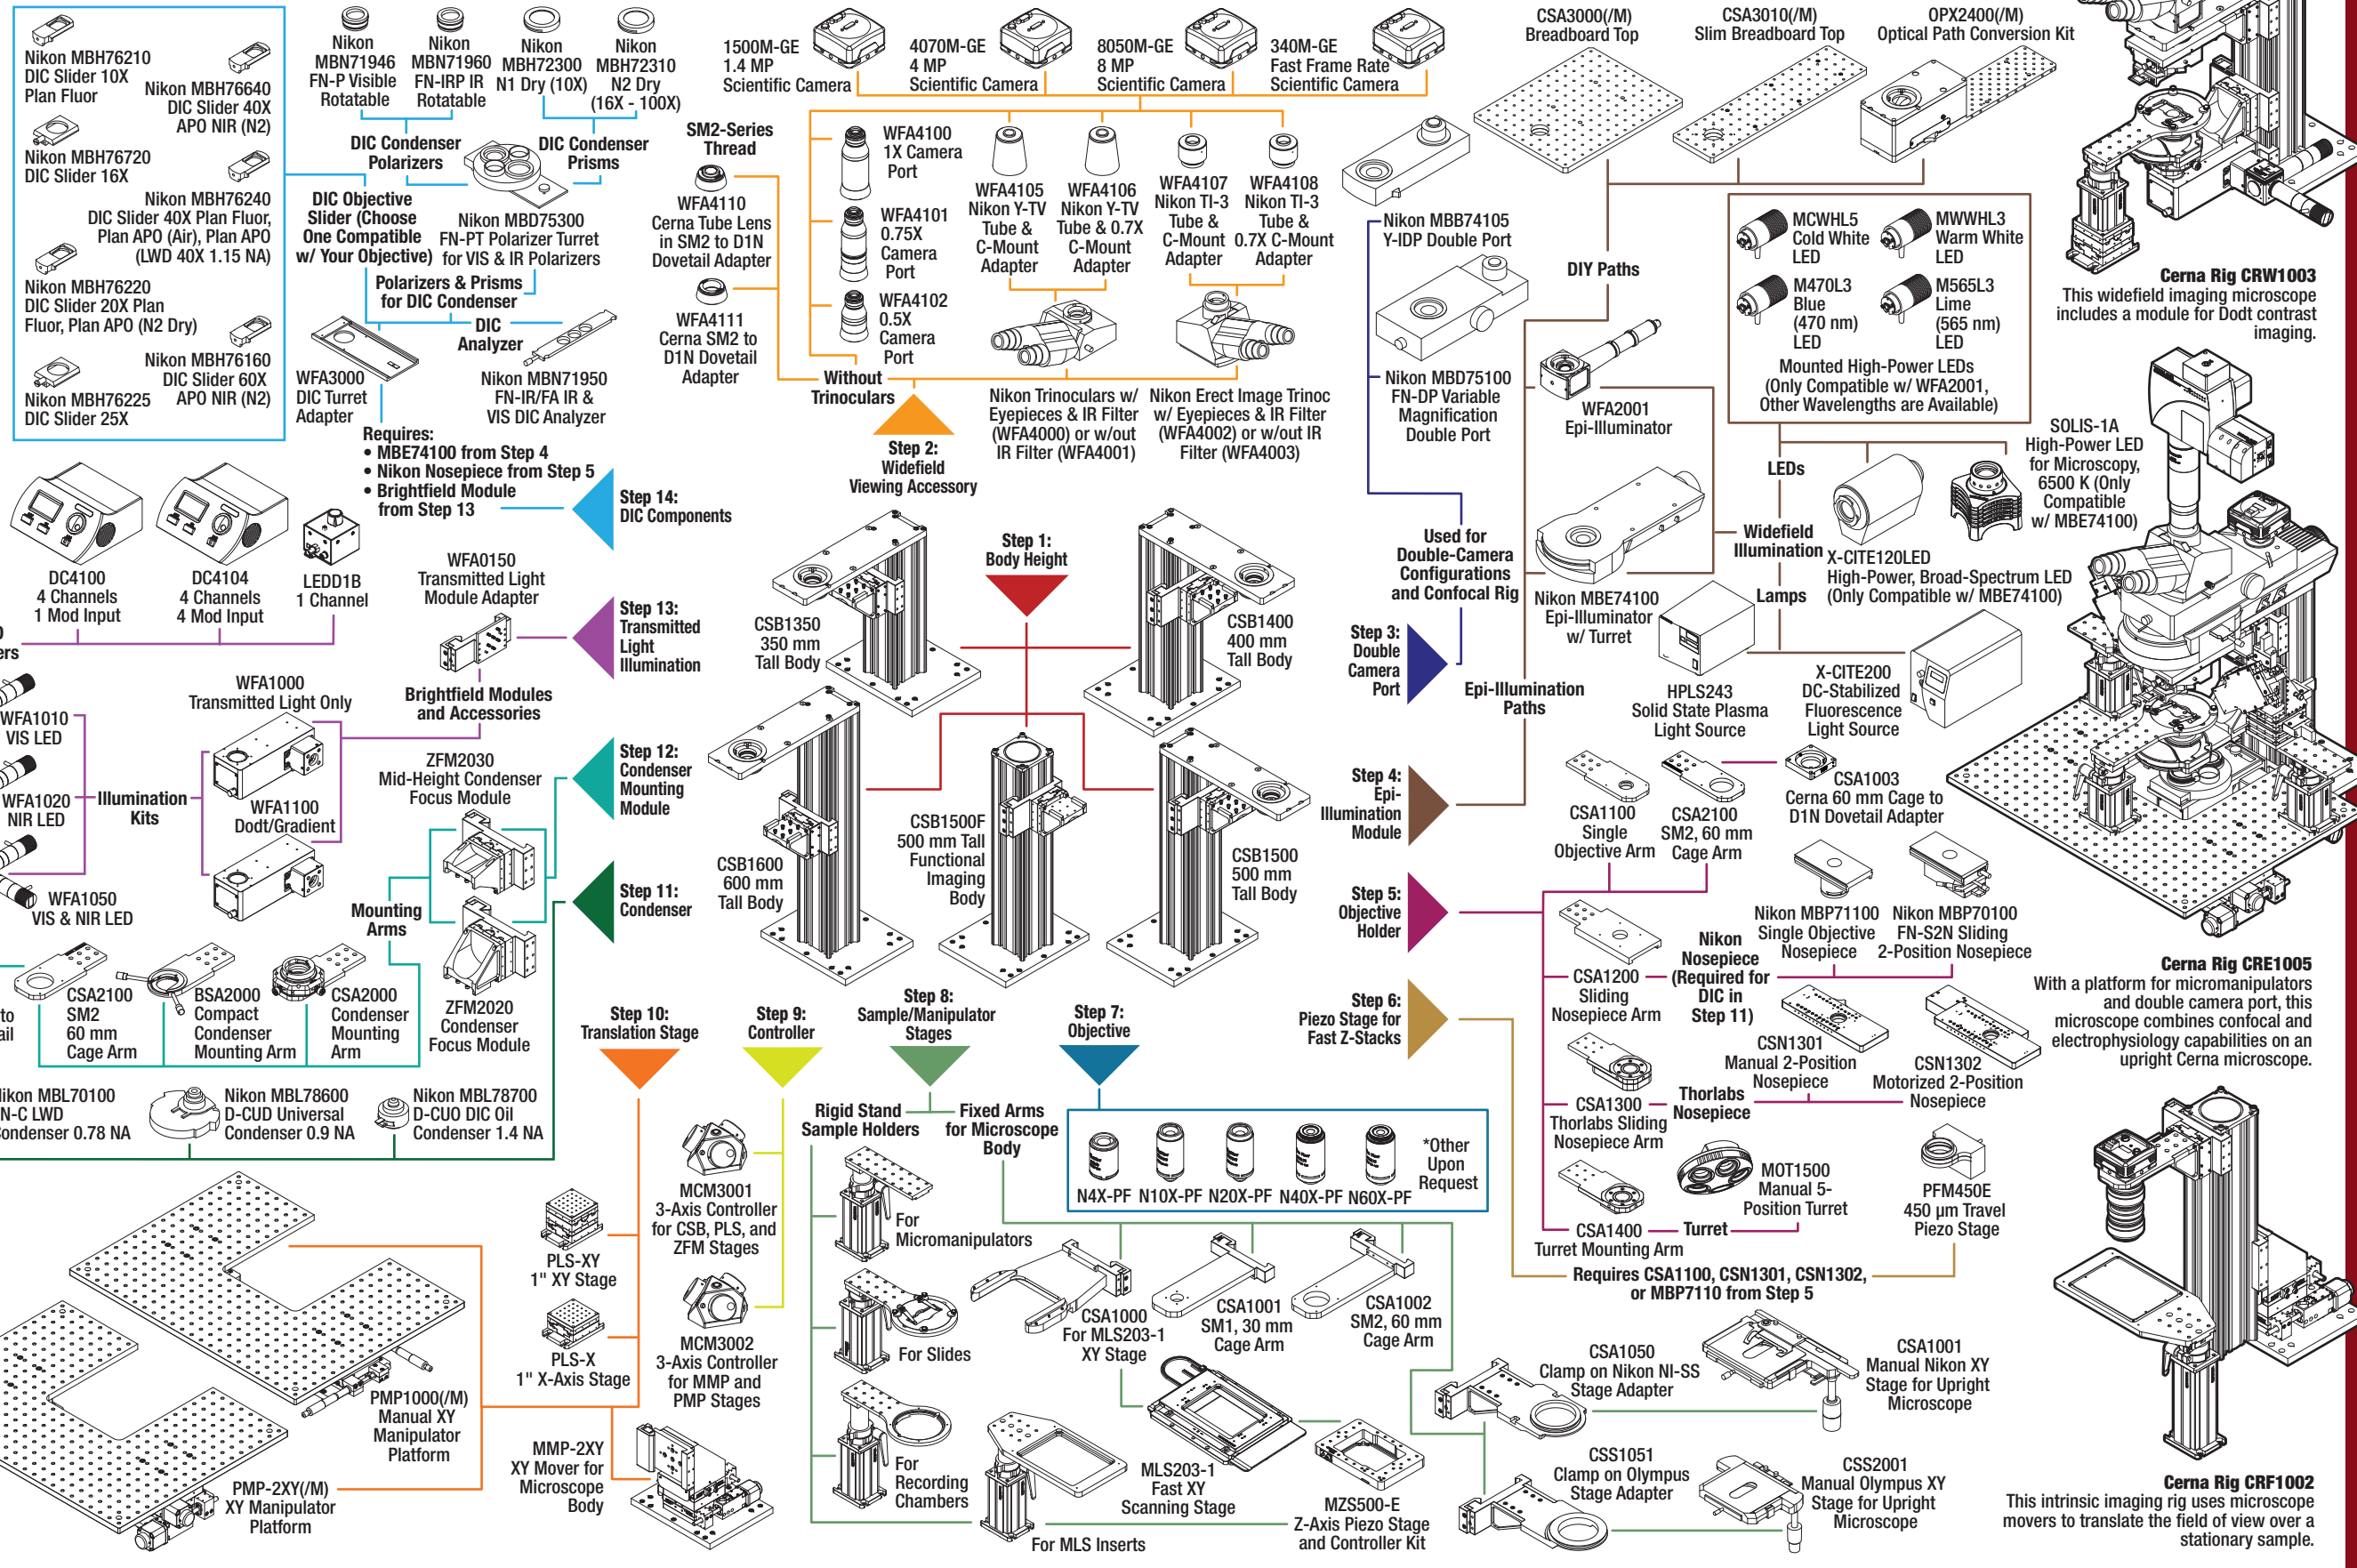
Nikon MBH76210 DIC Slider 10X Plan Fluor

Nikon MBH76640 DIC Slider 40X APO NIR (N2)

Nikon MBH76720 DIC Slider 16X

Nikon MBH76240 DIC Slider 40X Plan Fluor, Plan APO (Air), Plan APO (LWD 40X 1.15 NA)

Nikon MBH76220 DIC Slider 20X Plan Fluor, Plan APO (N2 Dry)

Nikon MBH76160 DIC Slider 60X APO NIR (N2)

Nikon MBH76225 DIC Slider 25X

Nikon MBN71946 FN-P Visible Rotatable

Nikon MBN71960 FN-IRP IR Rotatable

Nikon MBH72300 N1 Dry (10X)

Nikon MBH72310 N2 Dry (16X - 100X)

DIC Condenser Polarizers

DIC Condenser Prisms

DIC Objective Slider (Choose One Compatible w/ Your Objective)

Nikon MBD75300 FN-PT Polarizer Turret for VIS & IR Polarizers

Polarizers & Prisms for DIC Condenser

DIC Analyzer

WFA3000 DIC Turret Adapter

Nikon MBN71950 FN-IR/FA IR & VIS DIC Analyzer

Requires:
• MBE74100 from Step 4
• Nikon Nosepiece from Step 5
• Brightfield Module from Step 13

Step 14: DIC Components

1500M-GE 1.4 MP Scientific Camera

4070M-GE 4 MP Scientific Camera

8050M-GE 8 MP Scientific Camera

340M-GE Fast Frame Rate Scientific Camera

SM2-Series Thread

WFA4110 Cerna Tube Lens in SM2 to D1N Dovetail Adapter

WFA4111 Cerna SM2 to D1N Dovetail Adapter

WFA4100 1X Camera Port

WFA4101 0.75X Camera Port

WFA4102 0.5X Camera Port

Without Trinoculars

WFA4105 Nikon Y-TV Tube & C-Mount Adapter

WFA4106 Nikon Y-TV Tube & 0.7X C-Mount Adapter

WFA4107 Nikon TI-3 Tube & C-Mount Adapter

WFA4108 Nikon TI-3 Tube & 0.7X C-Mount Adapter

Nikon Trinoculars w/ Eyepieces & IR Filter (WFA4000) or w/out IR Filter (WFA4001)

Nikon Erect Image Trinoc w/ Eyepieces & IR Filter (WFA4002) or w/out IR Filter (WFA4003)

Step 2: Widefield Viewing Accessory

CSA3000(/M) Breadboard Top

CSA3010(/M) Slim Breadboard Top

OPX2400(/M) Optical Path Conversion Kit

Nikon MBB74105 Y-IDP Double Port

Nikon MBD75100 FN-DP Variable Magnification Double Port

DIY Paths

WFA2001 Epi-Illuminator

MCWHL5 Cold White LED

MWWHL3 Warm White LED

M470L3 Blue (470 nm) LED

M565L3 Lime (565 nm) LED

Mounted High-Power LEDs (Only Compatible w/ WFA2001, Other Wavelengths are Available)

Cerna Rig CRW1003
This widefield imaging microscope includes a module for Dodt contrast imaging.

SOLIS-1A High-Power LED for Microscopy, 6500 K (Only Compatible w/ MBE74100)

LEDs

Widefield Illumination

X-CITE120LED High-Power, Broad-Spectrum LED (Only Compatible w/ MBE74100)

Lamps

Used for Double-Camera Configurations and Confocal Rig

Nikon MBE74100 Epi-Illuminator w/ Turret

Step 3: Double Camera Port

Epi-Illumination Paths

HPLS243 Solid State Plasma Light Source

X-CITE200 DC-Stabilized Fluorescence Light Source

DC4100 4 Channels 1 Mod Input

DC4104 4 Channels 4 Mod Input

LEDD1B 1 Channel

WFA0150 Transmitted Light Module Adapter

Step 13: Transmitted Light Illumination

Step 1: Body Height

CSB1350 350 mm Tall Body

CSB1400 400 mm Tall Body

WFA1000 Transmitted Light Only

Brightfield Modules and Accessories

WFA1010 VIS LED

WFA1020 NIR LED

Illumination Kits

WFA1100 Dodt/Gradient

WFA1050 VIS & NIR LED

ZFM2030 Mid-Height Condenser Focus Module

Step 12: Condenser Mounting Module

CSB1500F 500 mm Tall Functional Imaging Body

CSB1600 600 mm Tall Body

CSB1500 500 mm Tall Body

Step 4: Epi-Illumination Module

CSA1100 Single Objective Arm

CSA2100 SM2, 60 mm Cage Arm

CSA1003 Cerna 60 mm Cage to D1N Dovetail Adapter

Mounting Arms

Step 11: Condenser

Step 5: Objective Holder

Nikon MBP71100 Single Objective Nosepiece

Nikon MBP70100 FN-S2N Sliding 2-Position Nosepiece

Nikon Nosepiece (Required for DIC in Step 11)

CSA1200 Sliding Nosepiece Arm

CSA2100 SM2 60 mm Cage Arm

BSA2000 Compact Condenser Mounting Arm

CSA2000 Condenser Mounting Arm

ZFM2020 Condenser Focus Module

Step 10: Translation Stage

Step 9: Controller

Step 8: Sample/Manipulator Stages

Step 7: Objective

Step 6: Piezo Stage for Fast Z-Stacks

CSN1301 Manual 2-Position Nosepiece

CSN1302 Motorized 2-Position Nosepiece

Cerna Rig CRE1005
With a platform for micromanipulators and double camera port, this microscope combines confocal and electrophysiology capabilities on an upright Cerna microscope.

Nikon MBL70100 N-C LWD Condenser 0.78 NA

Nikon MBL78600 D-CUD Universal Condenser 0.9 NA

Nikon MBL78700 D-CUO DIC Oil Condenser 1.4 NA

Rigid Stand Sample Holders

Fixed Arms for Microscope Body

N4X-PF N10X-PF N20X-PF N40X-PF N60X-PF

*Other Upon Request

CSA1300 Thorlabs Sliding Nosepiece Arm

Thorlabs Nosepiece

MOT1500 Manual 5-Position Turret

PFM450E 450 µm Travel Piezo Stage

CSA1400 Turret Mounting Arm

Turret

MCM3001 3-Axis Controller for CSB, PLS, and ZFM Stages

PLS-XY 1" XY Stage

PLS-X 1" X-Axis Stage

For Micromanipulators

For Slides

CSA1000 For MLS203-1 XY Stage

CSA1001 SM1, 30 mm Cage Arm

CSA1002 SM2, 60 mm Cage Arm

Requires CSA1100, CSN1301, CSN1302, or MBP7110 from Step 5

MCM3002 3-Axis Controller for MMP and PMP Stages

PMP1000(/M) Manual XY Manipulator Platform

CSA1050 Clamp on Nikon NI-SS Stage Adapter

CSA1001 Manual Nikon XY Stage for Upright Microscope

MMP-2XY XY Mover for Microscope Body

For Recording Chambers

MLS203-1 Fast XY Scanning Stage

CSS1051 Clamp on Olympus Stage Adapter

CSS2001 Manual Olympus XY Stage for Upright Microscope

PMP-2XY(/M) XY Manipulator Platform

For MLS Inserts

MZS500-E Z-Axis Piezo Stage and Controller Kit

Cerna Rig CRF1002
This intrinsic imaging rig uses microscope movers to translate the field of view over a stationary sample.